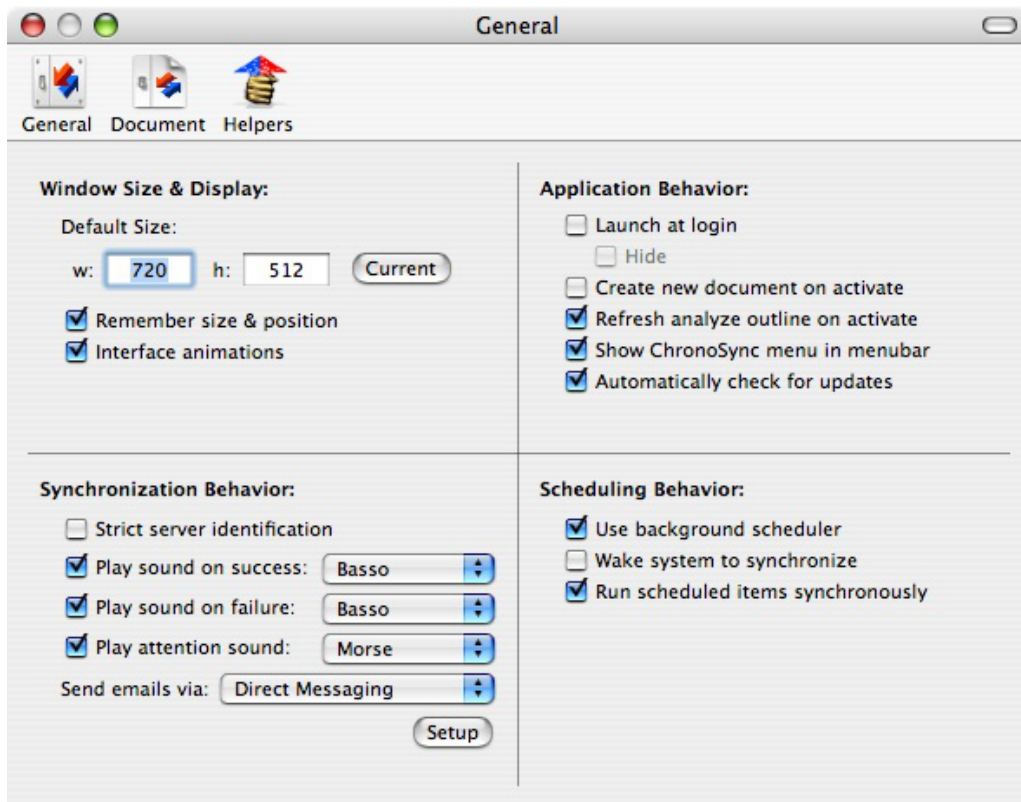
General

General Document Helpers

Window Size & Display:

Default Size:

w: 720 h: 512 Current

Remember size & position

Interface animations

Application Behavior:

Launch at login

Hide

Create new document on activate

Refresh analyze outline on activate

Show ChronoSync menu in menubar

Automatically check for updates

Synchronization Behavior:

Strict server identification

Play sound on success: Basso

Play sound on failure: Basso

Play attention sound: Morse

Send emails via: Direct Messaging

Setup

Scheduling Behavior:

Use background scheduler

Wake system to synchronize

Run scheduled items synchronously